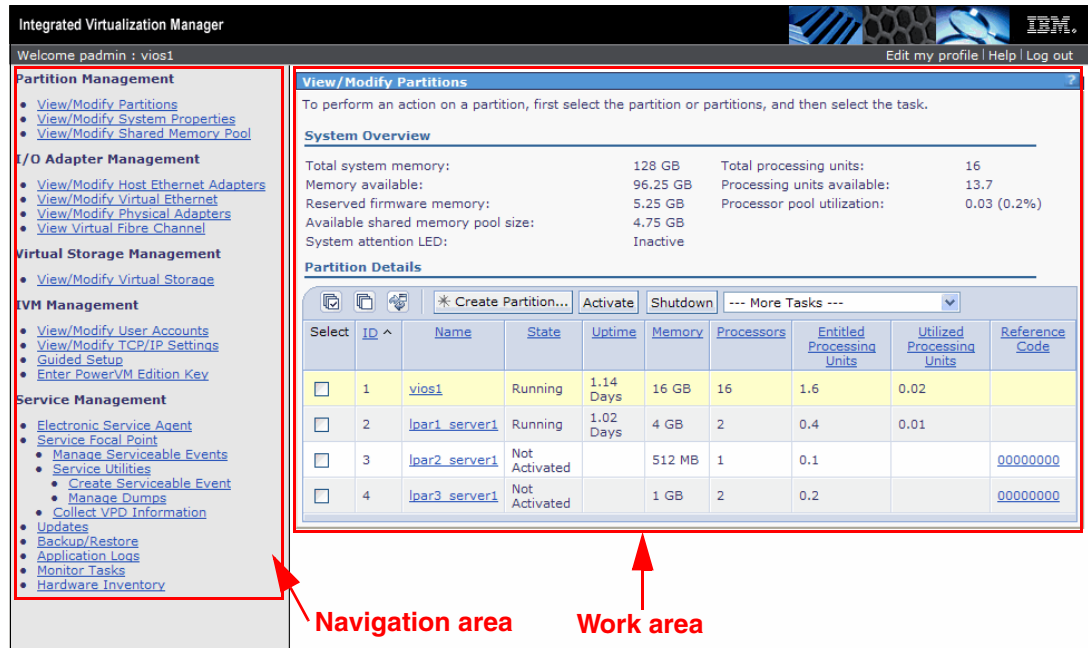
Integrated Virtualization Manager

IBM.

Welcome padmin : vios1

Edit my profile | Help | Log out

Partition Management

- View/Modify Partitions
- View/Modify System Properties
- View/Modify Shared Memory Pool

I/O Adapter Management

- View/Modify Host Ethernet Adapters
- View/Modify Virtual Ethernet
- View/Modify Physical Adapters
- View Virtual Fibre Channel

Virtual Storage Management

- View/Modify Virtual Storage

IVM Management

- View/Modify User Accounts
- View/Modify TCP/IP Settings
- Guided Setup
- Enter PowerVM Edition Key

Service Management

- Electronic Service Agent
- Service Focal Point
  - Manage Serviceable Events
  - Service Utilities
    - Create Serviceable Event
    - Manage Dumps
  - Collect VPD Information
- Updates
- Backup/Restore
- Application Logs
- Monitor Tasks
- Hardware Inventory

View/Modify Partitions

?

To perform an action on a partition, first select the partition or partitions, and then select the task.

System Overview

Total system memory: 128 GB
Memory available: 96.25 GB
Reserved firmware memory: 5.25 GB
Available shared memory pool size: 4.75 GB
System attention LED: Inactive

Total processing units: 16
Processing units available: 13.7
Processor pool utilization: 0.03 (0.2%)

Partition Details

Create Partition... Activate Shutdown --- More Tasks ---

| Select | ID ^ | Name | State | Uptime | Memory | Processors | Entitled Processing Units | Utilized Processing Units | Reference Code |
|---|---|---|---|---|---|---|---|---|---|
| ☐ | 1 | vios1 | Running | 1.14 Days | 16 GB | 16 | 1.6 | 0.02 | |
| ☐ | 2 | lpar1_server1 | Running | 1.02 Days | 4 GB | 2 | 0.4 | 0.01 | |
| ☐ | 3 | lpar2_server1 | Not Activated | | 512 MB | 1 | 0.1 | | 00000000 |
| ☐ | 4 | lpar3_server1 | Not Activated | | 1 GB | 2 | 0.2 | | 00000000 |

Navigation area

Work area